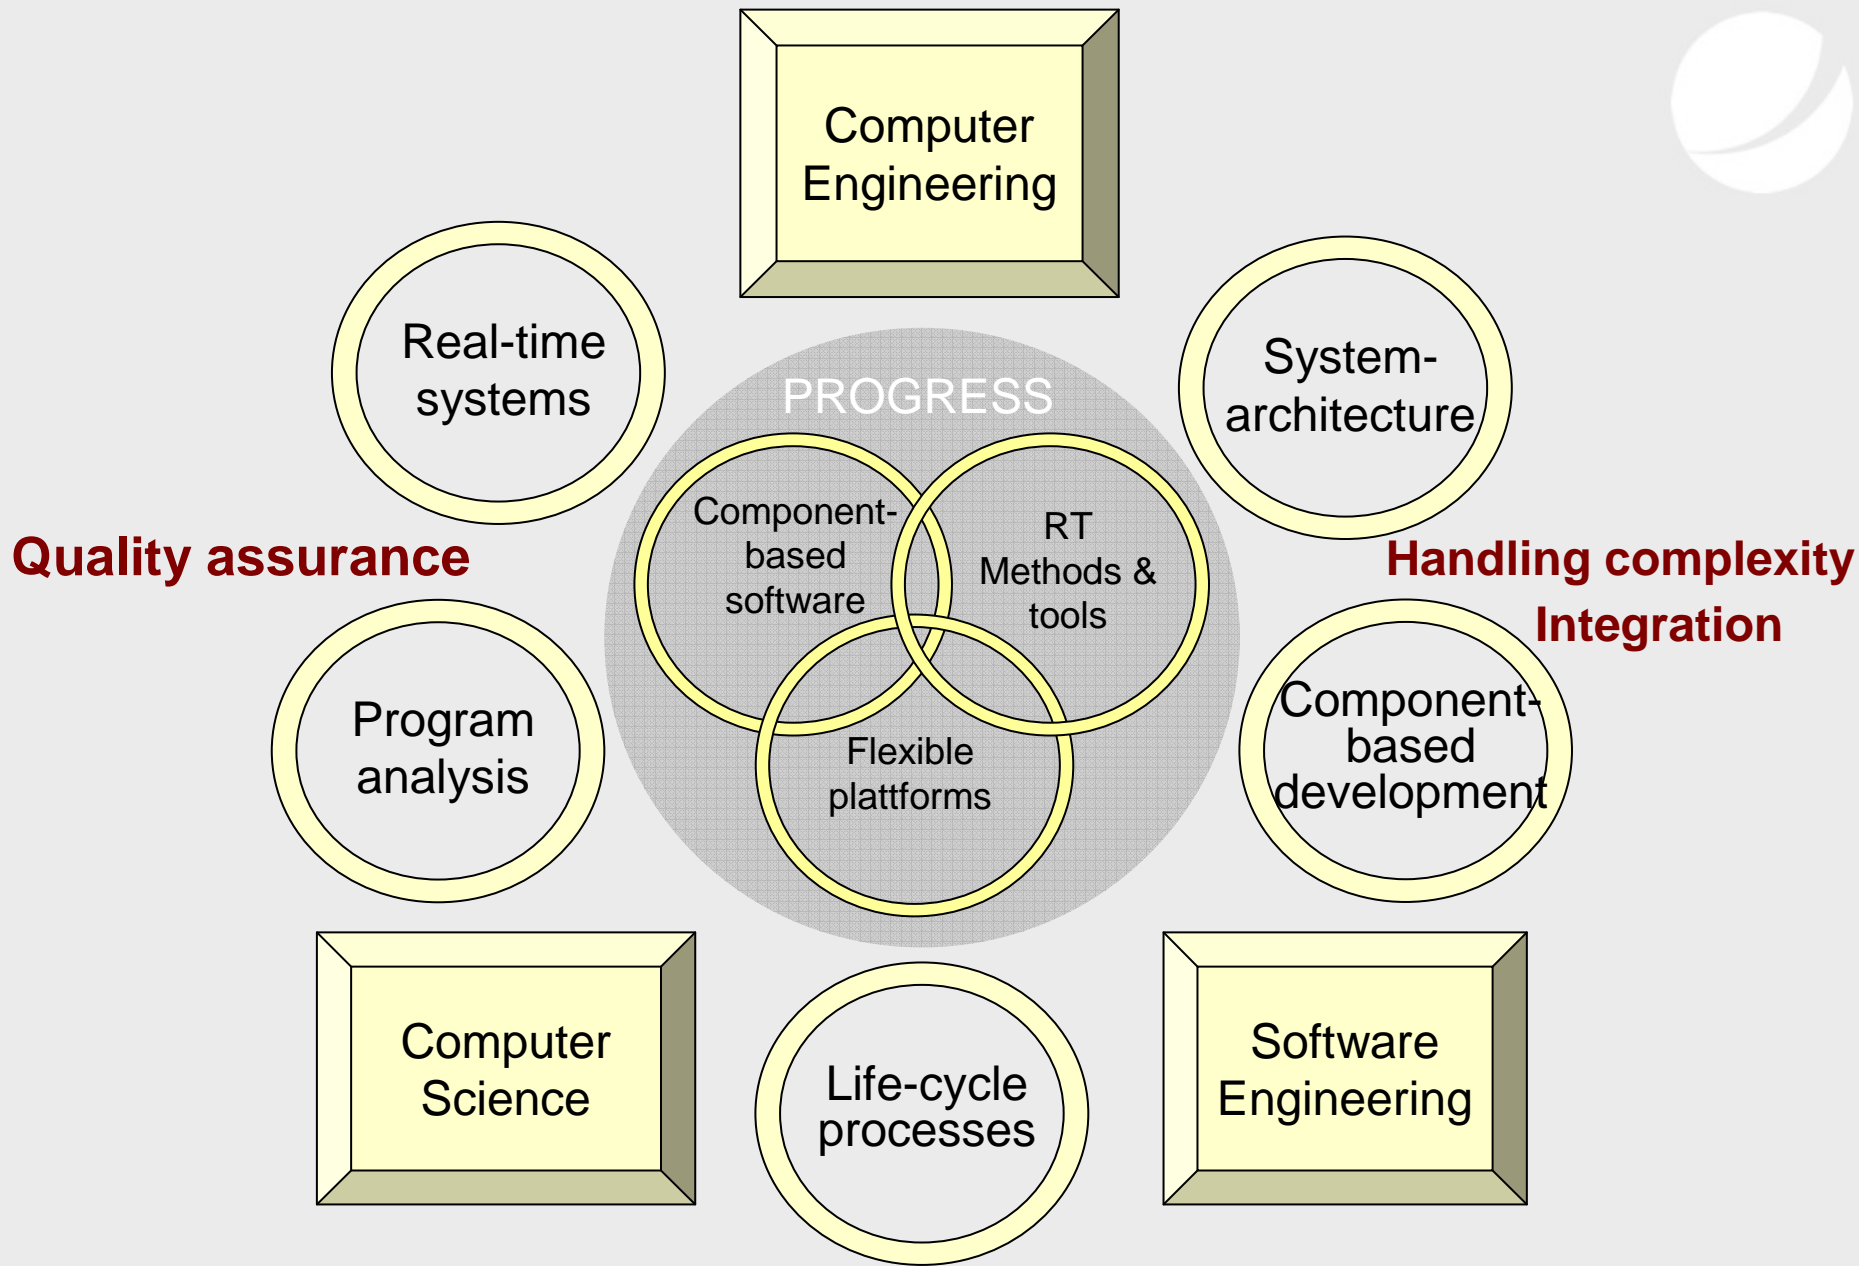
Computer Engineering

Real-time systems

System-architecture

PROGRESS

Component-based software

RT Methods & tools

Flexible plattforms

Quality assurance

Handling complexity

Integration

Program analysis

Component-based development

Computer Science

Life-cycle processes

Software Engineering